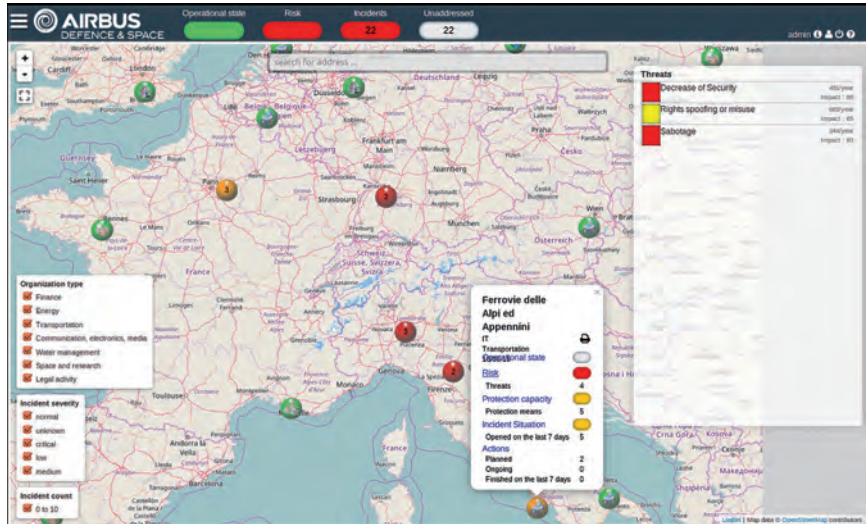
AIRBUS
DEFENCE & SPACE

Operational state
Risk
Incidents
22
Unaddressed
22

admin

search for address ...

Threats
Decrease of Security
455/year
Impact : 85
Rights spoofing or misuse
660/year
Impact : 85
Sabotage
244/year
Impact : 80

Organization type
Finance
Energy
Transportation
Communication, electronics, media
Water management
Space and research
Legal activity

Incident severity
normal
unknown
critical
low
medium

Incident count
0 to 10

Ferrovie delle Alpi ed Appennini
IT
Transportation
Operational state
Risk
Threats 4
Protection capacity
Protection means 5
Incident Situation
Opened on the last 7 days 5
Actions
Planned 2
Ongoing 0
Finished on the last 7 days 0

London
Cardiff
Paris
Düsseldorf
Leipzig
Deutschland
Frankfurt am Main
Praha
Česko
Strasbourg
Nürnberg
München
Wien
Österreich
Schweiz
Suisse
Svizzera
France
Monaco
Genova
Firenze
Toulouse
Andorra la Vella
Barcelona
Guernsey
Saint Helier
Rennes
Le Mans
Luxembourg
Belgique
Crna Gora
Kosovo
Македонија

Leaflet | Map data © OpenStreetMap contributors